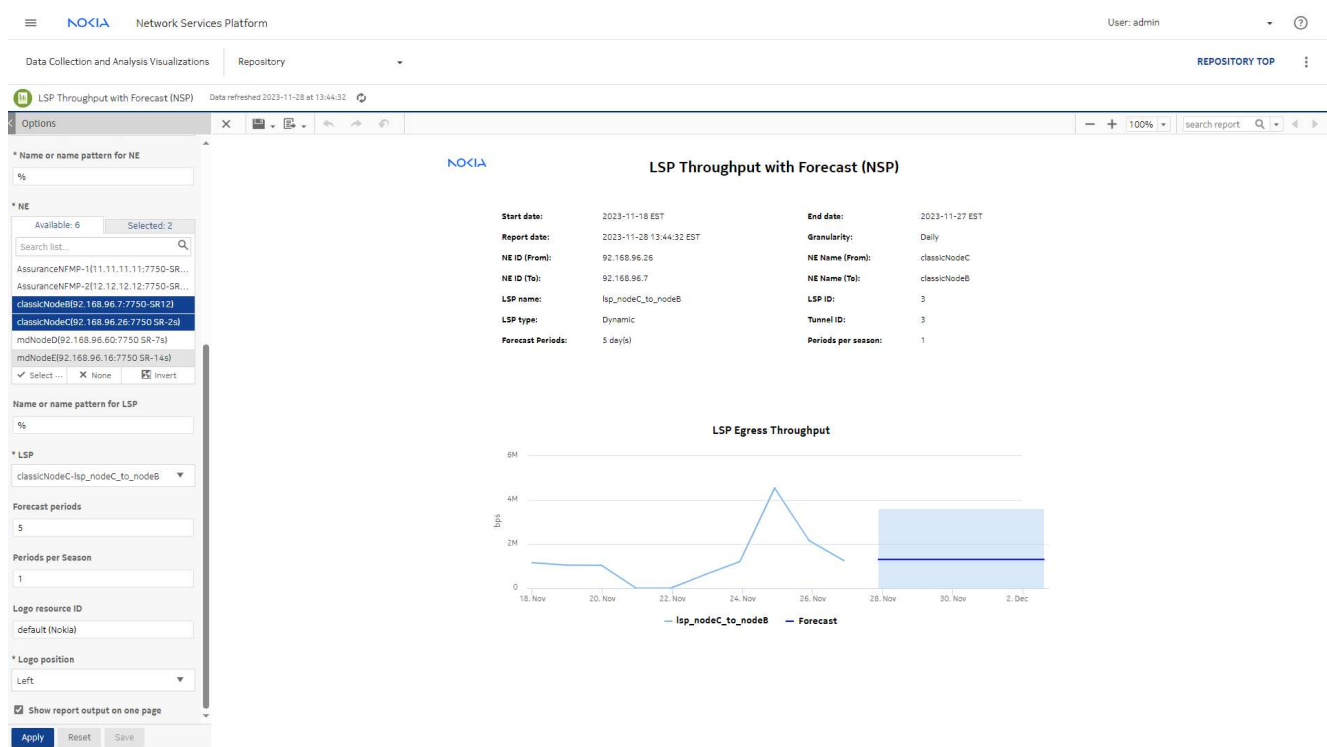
NOKIA Network Services Platform

User: admin

Data Collection and Analysis Visualizations | Repository

REPOSITORY TOP

LSP Throughput with Forecast (NSP) Data refreshed 2023-11-28 at 13:44:32

Options

100%

search report

* Name or name pattern for NE

%

* NE

Available: 6 Selected: 2

Search list...

AssuranceNFMP-1(11.11.11.11:7750-SR...

AssuranceNFMP-2(12.12.12.12:7750-SR...

classicNodeB(92.168.96.7:7750-SR12)

classicNodeC(92.168.96.26:7750 SR-2s)

mdNodeD(92.168.96.60:7750 SR-7s)

mdNodeE(92.168.96.16:7750 SR-14s)

Select ... None Invert

Name or name pattern for LSP

%

* LSP

classicNodeC-lsp_nodeC_to_nodeB

Forecast periods

5

Periods per Season

1

Logo resource ID

default (Nokia)

* Logo position

Left

Show report output on one page

Apply Reset Save

NOKIA

LSP Throughput with Forecast (NSP)

| Start date: | 2023-11-18 EST | End date: | 2023-11-27 EST |
|---|---|---|---|
| Report date: | 2023-11-28 13:44:32 EST | Granularity: | Daily |
| NE ID (From): | 92.168.96.26 | NE Name (From): | classicNodeC |
| NE ID (To): | 92.168.96.7 | NE Name (To): | classicNodeB |
| LSP name: | lsp_nodeC_to_nodeB | LSP ID: | 3 |
| LSP type: | Dynamic | Tunnel ID: | 3 |
| Forecast Periods: | 5 day(s) | Periods per season: | 1 |

LSP Egress Throughput

6M
4M
2M
0
bps

18. Nov 20. Nov 22. Nov 24. Nov 26. Nov 28. Nov 30. Nov 2. Dec

lsp_nodeC_to_nodeB Forecast